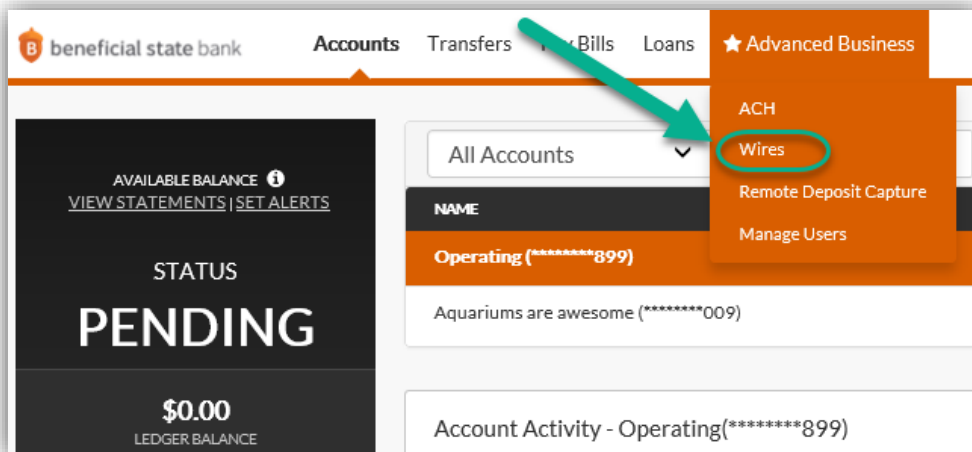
beneficial state bank

Accounts Transfers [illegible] Bills Loans ★ Advanced Business

ACH
Wires
Remote Deposit Capture
Manage Users

AVAILABLE BALANCE
VIEW STATEMENTS | SET ALERTS

STATUS
PENDING

$0.00
LEDGER BALANCE

All Accounts

NAME

Operating (********899)

Aquariums are awesome (********009)

Account Activity - Operating(********899)